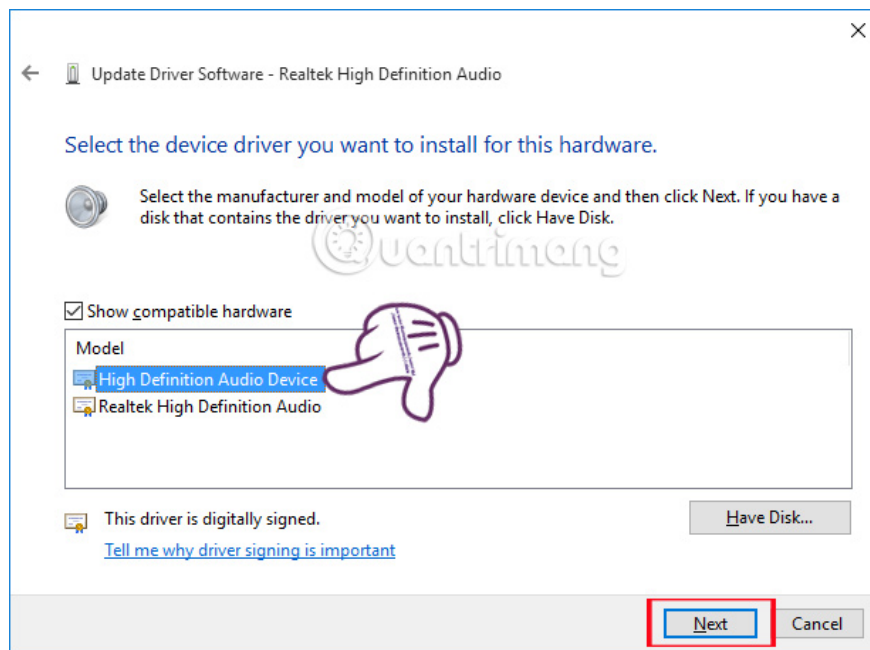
Update Driver Software - Realtek High Definition Audio

Select the device driver you want to install for this hardware.

Select the manufacturer and model of your hardware device and then click Next. If you have a disk that contains the driver you want to install, click Have Disk.

Quantrimang

Show compatible hardware

Model

High Definition Audio Device

Realtek High Definition Audio

This driver is digitally signed.

Tell me why driver signing is important

Have Disk...

Next

Cancel